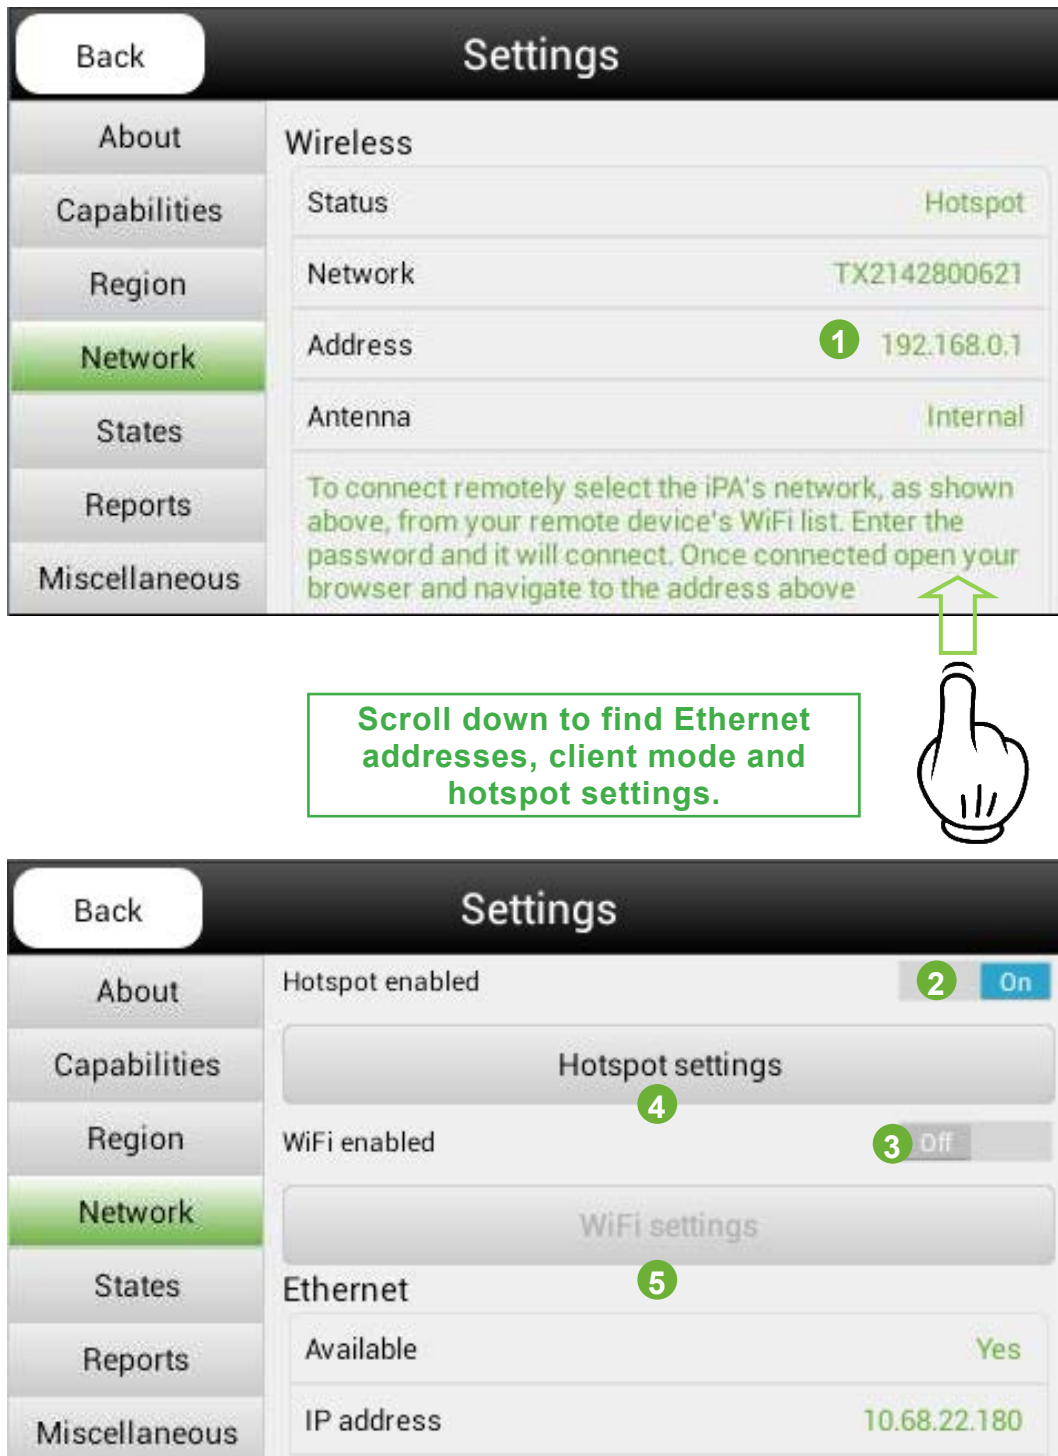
Back

Settings

About

Capabilities

Region

Network

States

Reports

Miscellaneous

Wireless

Status Hotspot

Network TX2142800621

Address 1 192.168.0.1

Antenna Internal

To connect remotely select the iPA's network, as shown above, from your remote device's WiFi list. Enter the password and it will connect. Once connected open your browser and navigate to the address above

Scroll down to find Ethernet addresses, client mode and hotspot settings.

Back

Settings

About

Capabilities

Region

Network

States

Reports

Miscellaneous

Hotspot enabled 2 On

Hotspot settings

4

WiFi enabled 3 Off

WiFi settings

5

Ethernet

Available Yes

IP address 10.68.22.180